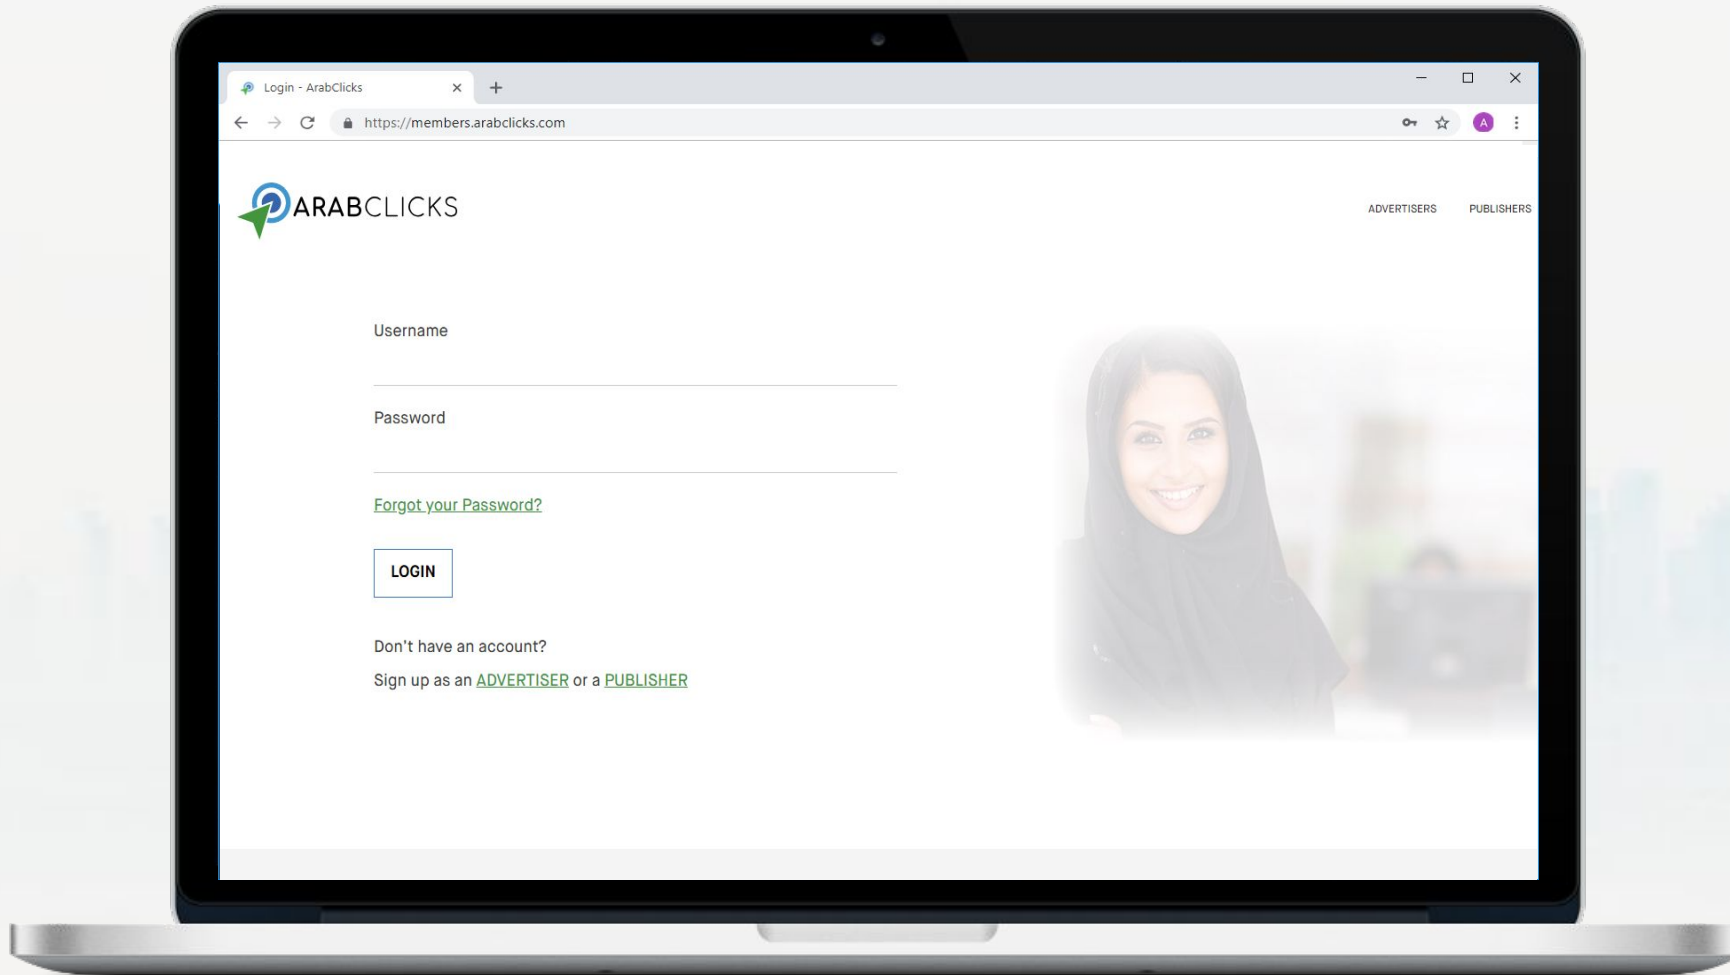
Login - ArabClicks

https://members.arabclicks.com

A

ARABCLICKS

ADVERTISERS PUBLISHERS

Username

Password

Forgot your Password?

LOGIN

Don't have an account?

Sign up as an ADVERTISER or a PUBLISHER